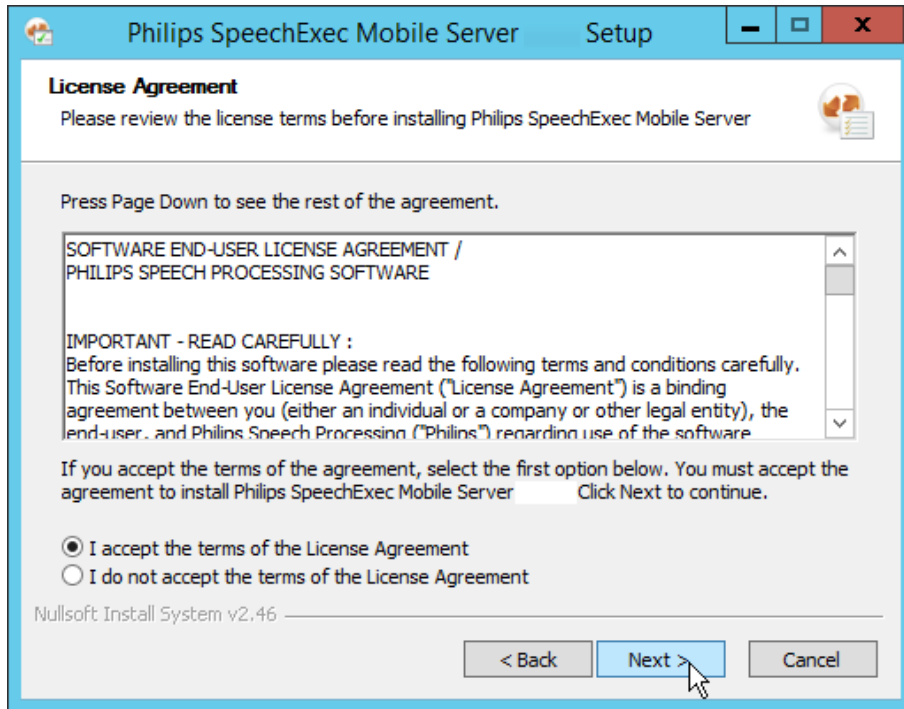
Philips SpeechExec Mobile Server Setup

License Agreement
Please review the license terms before installing Philips SpeechExec Mobile Server

Press Page Down to see the rest of the agreement.

SOFTWARE END-USER LICENSE AGREEMENT /
PHILIPS SPEECH PROCESSING SOFTWARE

IMPORTANT - READ CAREFULLY :
Before installing this software please read the following terms and conditions carefully. This Software End-User License Agreement ("License Agreement") is a binding agreement between you (either an individual or a company or other legal entity), the end-user, and Philips Speech Processing ("Philips") regarding use of the software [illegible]

If you accept the terms of the agreement, select the first option below. You must accept the agreement to install Philips SpeechExec Mobile Server Click Next to continue.

I accept the terms of the License Agreement
I do not accept the terms of the License Agreement

Nullsoft Install System v2.46

< Back
Next >
Cancel